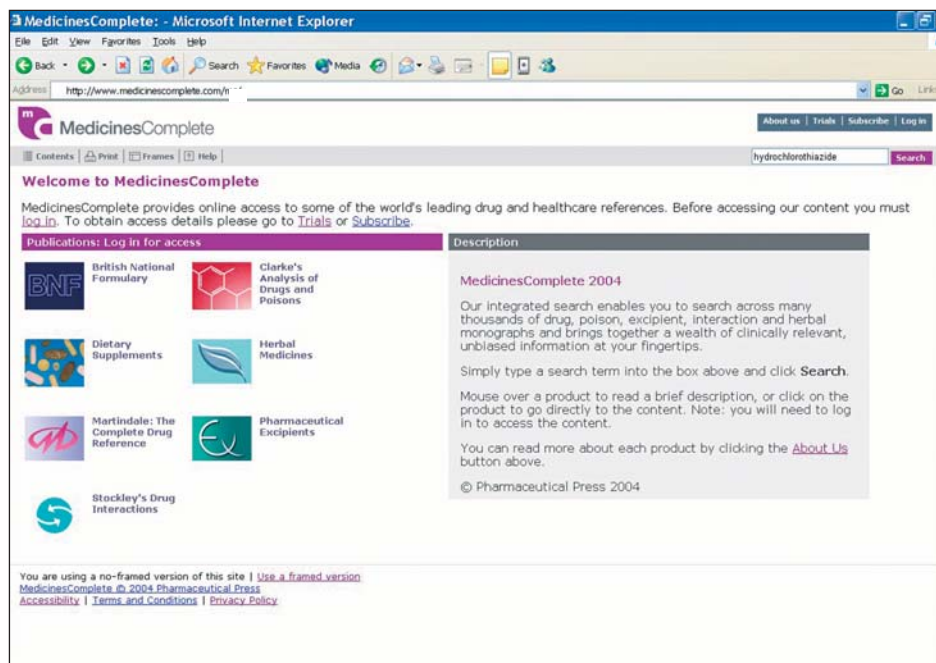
MedicinesComplete: - Microsoft Internet Explorer

File Edit View Favorites Tools Help

Back Search Favorites Media

Address http://www.medicinescomplete.com/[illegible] Go Links

MedicinesComplete

About us | Trials | Subscribe | Log in

Contents | Print | Frames | Help

hydrochlorothiazide Search

Welcome to MedicinesComplete

MedicinesComplete provides online access to some of the world's leading drug and healthcare references. Before accessing our content you must log in. To obtain access details please go to Trials or Subscribe.

Publications: Log in for access

BNF British National Formulary

Clarke's Analysis of Drugs and Poisons

Dietary Supplements

Herbal Medicines

Martindale: The Complete Drug Reference

Pharmaceutical Excipients

Stockley's Drug Interactions

Description

MedicinesComplete 2004

Our integrated search enables you to search across many thousands of drug, poison, excipient, interaction and herbal monographs and brings together a wealth of clinically relevant, unbiased information at your fingertips.

Simply type a search term into the box above and click Search.

Mouse over a product to read a brief description, or click on the product to go directly to the content. Note: you will need to log in to access the content.

You can read more about each product by clicking the About Us button above.

© Pharmaceutical Press 2004

You are using a no-framed version of this site | Use a framed version
MedicinesComplete © 2004 Pharmaceutical Press
Accessibility | Terms and Conditions | Privacy Policy